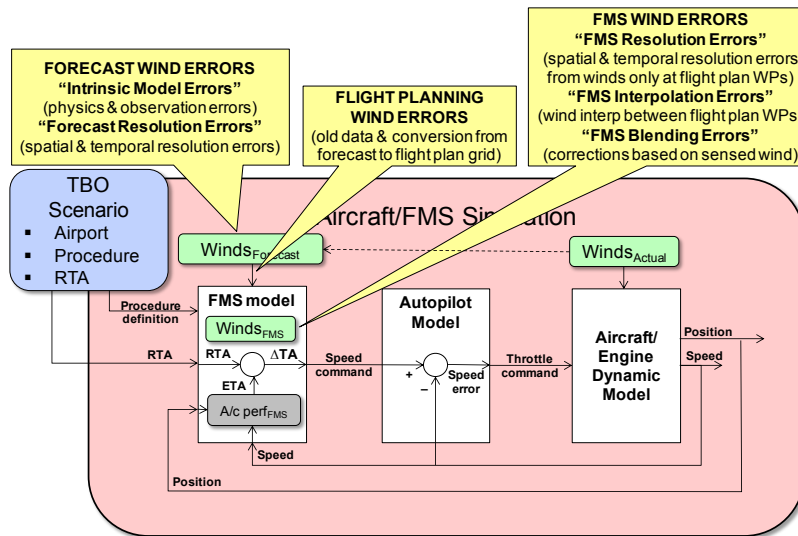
FORECAST WIND ERRORS
"Intrinsic Model Errors"
(physics & observation errors)
"Forecast Resolution Errors"
(spatial & temporal resolution errors)

FLIGHT PLANNING
WIND ERRORS
(old data & conversion from forecast to flight plan grid)

FMS WIND ERRORS
"FMS Resolution Errors"
(spatial & temporal resolution errors from winds only at flight plan WPs)
"FMS Interpolation Errors"
(wind interp between flight plan WPs)
"FMS Blending Errors"
(corrections based on sensed wind)

TBO
Scenario
▪ Airport
▪ Procedure
▪ RTA

Aircraft/FMS Simulation

Winds$_{Forecast}$

Winds$_{Actual}$

Procedure definition

FMS model

Winds$_{FMS}$

RTA

RTA

ΔTA

ETA

A/c perf$_{FMS}$

Speed command

Autopilot Model

+

–

Speed error

Throttle command

Aircraft/ Engine Dynamic Model

Position

Speed

Speed

Position